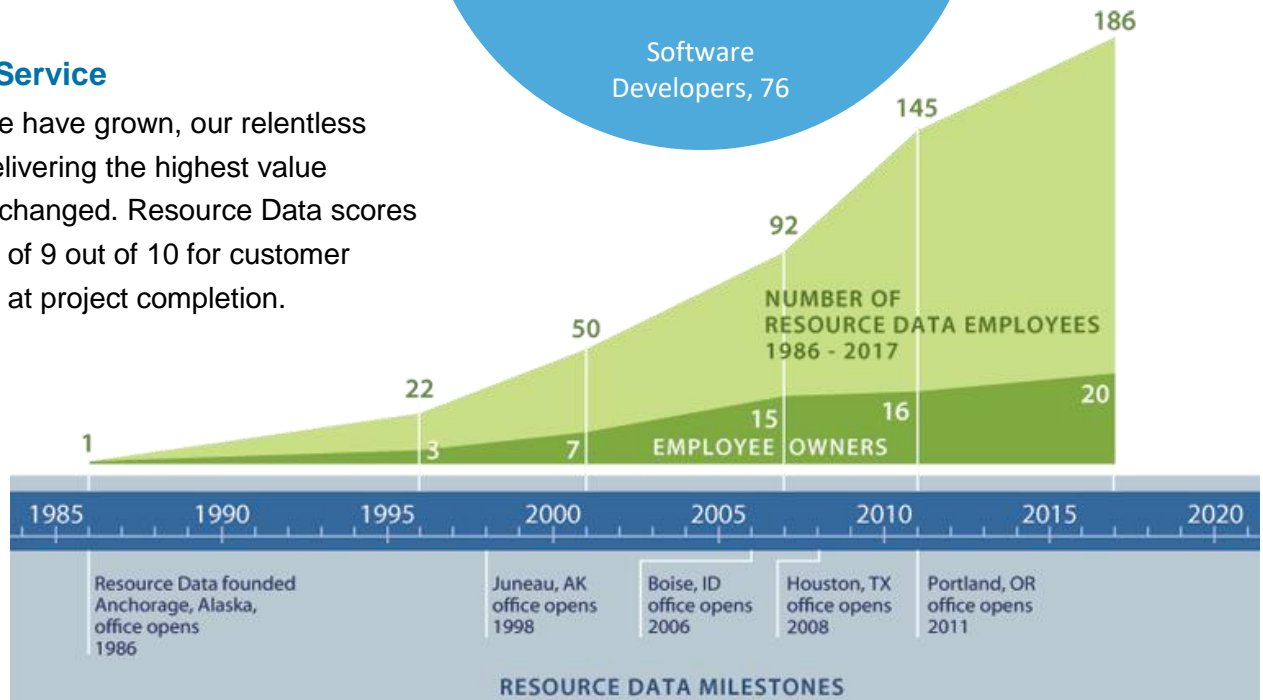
Service

e have grown, our relentless elivering the highest value changed. Resource Data scores of 9 out of 10 for customer at project completion.

Software Developers, 76

186

145

92

50

22

1

NUMBER OF RESOURCE DATA EMPLOYEES 1986 - 2017

20

16

15

7

3

EMPLOYEE OWNERS

1985 1990 1995 2000 2005 2010 2015 2020

Resource Data founded Anchorage, Alaska, office opens 1986

Juneau, AK office opens 1998

Boise, ID office opens 2006

Houston, TX office opens 2008

Portland, OR office opens 2011

RESOURCE DATA MILESTONES